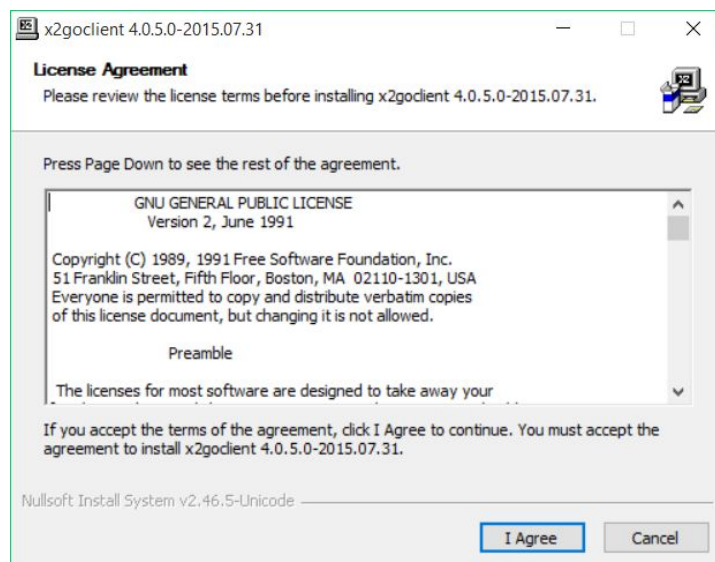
x2goclient 4.0.5.0-2015.07.31

License Agreement

Please review the license terms before installing x2goclient 4.0.5.0-2015.07.31.

Press Page Down to see the rest of the agreement.

GNU GENERAL PUBLIC LICENSE
Version 2, June 1991

Copyright (C) 1989, 1991 Free Software Foundation, Inc.
51 Franklin Street, Fifth Floor, Boston, MA 02110-1301, USA
Everyone is permitted to copy and distribute verbatim copies
of this license document, but changing it is not allowed.

Preamble

The licenses for most software are designed to take away your

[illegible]

If you accept the terms of the agreement, click I Agree to continue. You must accept the agreement to install x2goclient 4.0.5.0-2015.07.31.

Nullsoft Install System v2.46.5-Unicode

I Agree

Cancel